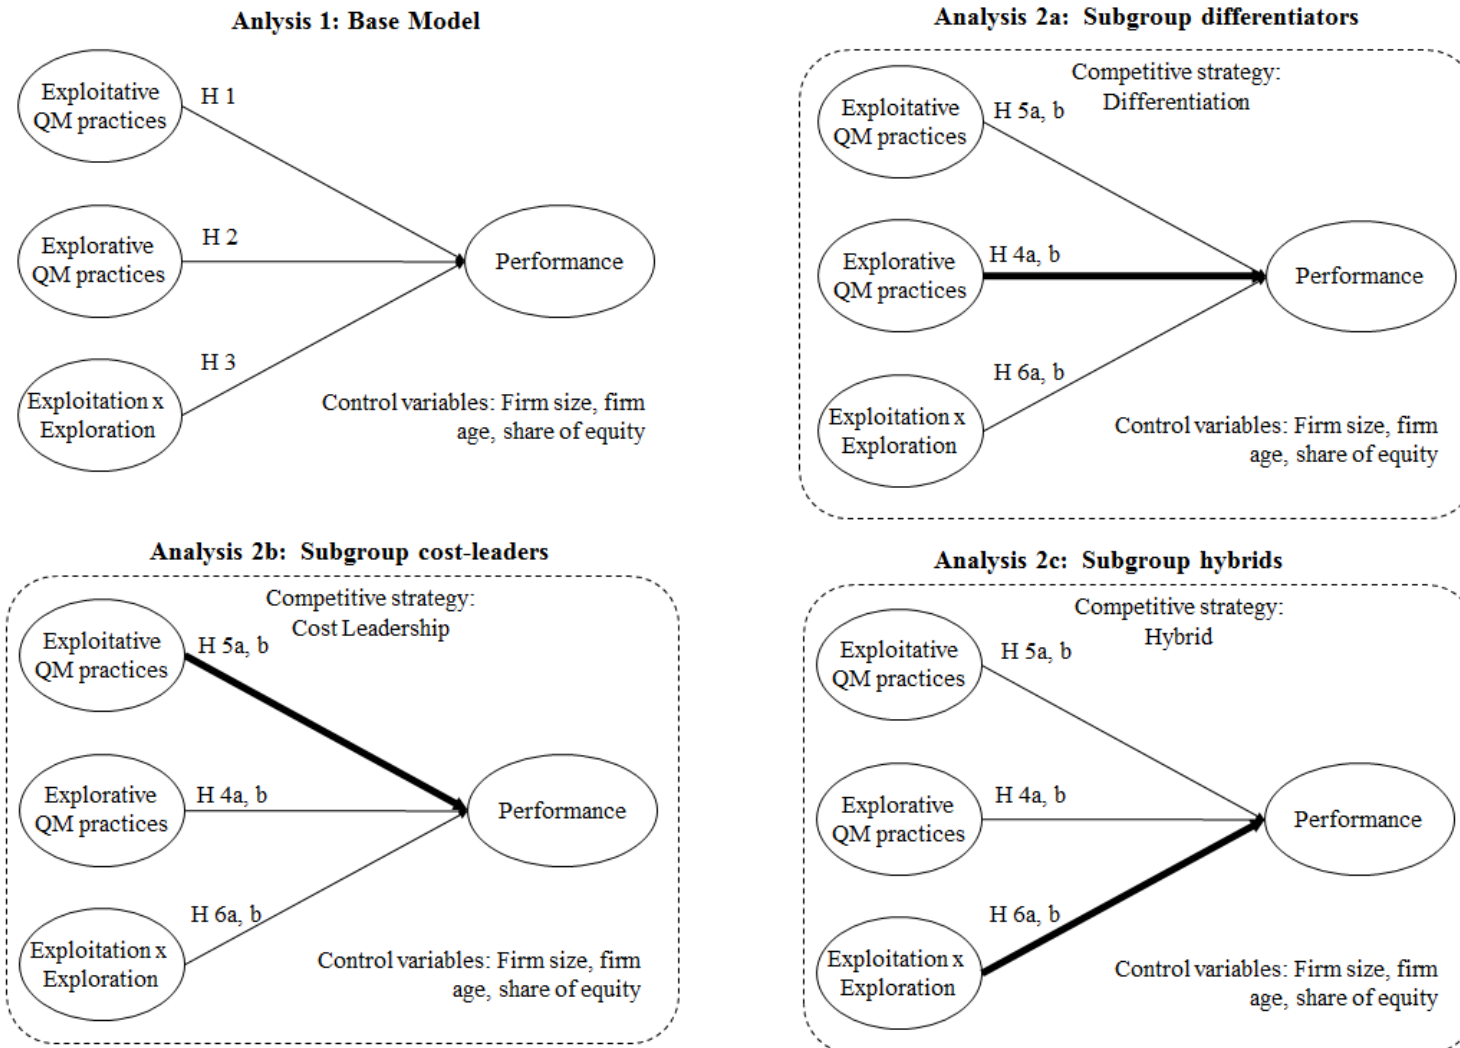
Anlysis 1: Base Model

Exploitative QM practices

H 1

Explorative QM practices

H 2

Performance

H 3

Exploitation x Exploration

Control variables: Firm size, firm age, share of equity

Analysis 2a: Subgroup differentiators

Competitive strategy: Differentiation

Exploitative QM practices

H 5a, b

Explorative QM practices

H 4a, b

Performance

H 6a, b

Exploitation x Exploration

Control variables: Firm size, firm age, share of equity

Analysis 2b: Subgroup cost-leaders

Competitive strategy: Cost Leadership

Exploitative QM practices

H 5a, b

Explorative QM practices

H 4a, b

Performance

H 6a, b

Exploitation x Exploration

Control variables: Firm size, firm age, share of equity

Analysis 2c: Subgroup hybrids

Competitive strategy: Hybrid

Exploitative QM practices

H 5a, b

Explorative QM practices

H 4a, b

Performance

H 6a, b

Exploitation x Exploration

Control variables: Firm size, firm age, share of equity